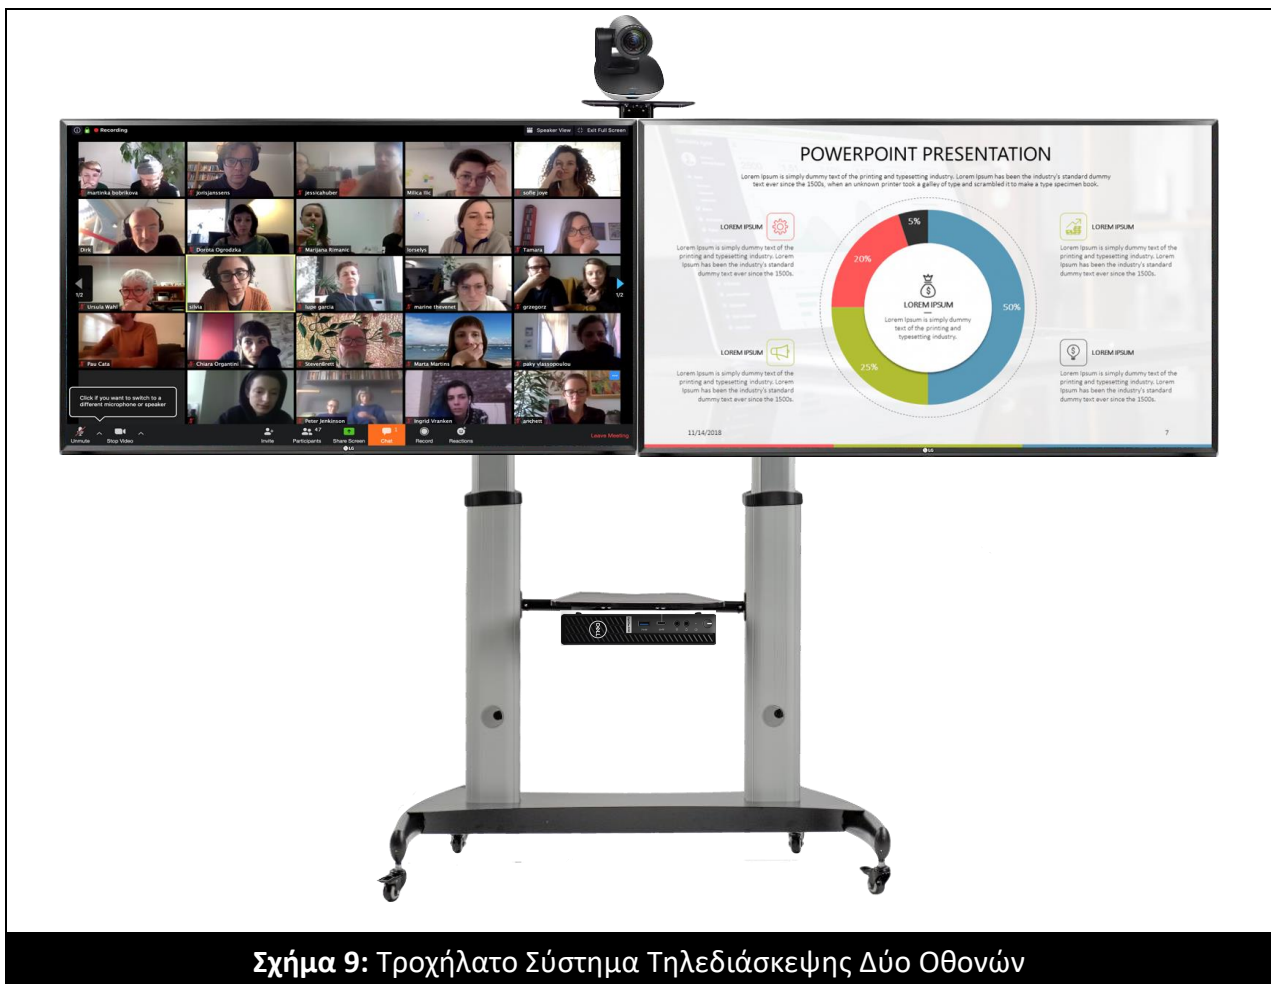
Recording

Speaker View

Exit Full Screen

martinka bobrikova

jorisjanssens

jessicahuber

Milica Ilic

sofie joye

Dirk

Dorota Ogrodzka

Marijana Rimanic

lorselys

Tamara

1/2

1/2

Ursula Wahl

silvia

lupe garcia

marine thevenet

grzegorz

Pav Cata

Chiara Organtini

StevenBrett

Marta Martins

paky vlassopoulou

Click if you want to switch to a different microphone or speaker

Peter Jenkinson

Ingrid Vranken

anichett

Unmute

Stop Video

Invite

Participants

Share Screen

Chat

Record

Reactions

Leave Meeting

POWERPOINT PRESENTATION

Lorem Ipsum is simply dummy text of the printing and typesetting industry. Lorem Ipsum has been the industry's standard dummy text ever since the 1500s, when an unknown printer took a galley of type and scrambled it to make a type specimen book.

LOREM IPSUM

Lorem Ipsum is simply dummy text of the printing and typesetting industry. Lorem Ipsum has been the industry's standard dummy text ever since the 1500s.

5%

20%

50%

25%

LOREM IPSUM

Lorem Ipsum is simply dummy text of the printing and typesetting industry.

LOREM IPSUM

Lorem Ipsum is simply dummy text of the printing and typesetting industry. Lorem Ipsum has been the industry's standard dummy text ever since the 1500s.

LOREM IPSUM

Lorem Ipsum is simply dummy text of the printing and typesetting industry. Lorem Ipsum has been the industry's standard dummy text ever since the 1500s.

LOREM IPSUM

Lorem Ipsum is simply dummy text of the printing and typesetting industry. Lorem Ipsum has been the industry's standard dummy text ever since the 1500s.

11/14/2018

7

**Σχήμα 9:** Τροχήλατο Σύστημα Τηλεδιάσκεψης Δύο Οθονών